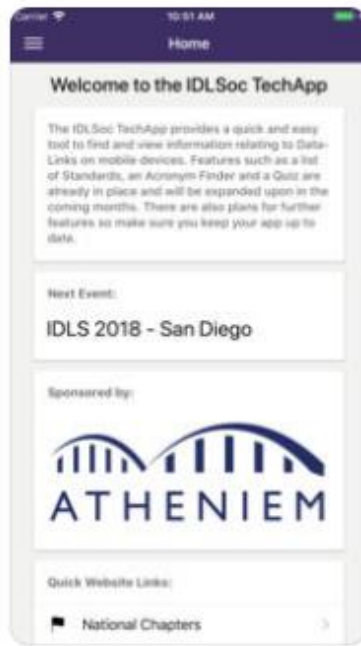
Carrier 10:51 AM

Home

Welcome to the IDLSoc TechApp

The IDLSoc TechApp provides a quick and easy tool to find and view information relating to Data-Links on mobile devices. Features such as a list of Standards, an Acronym Finder and a Quiz are already in place and will be expanded upon in the coming months. There are also plans for further features so make sure you keep your app up to date.

Next Event:

IDLS 2018 - San Diego

Sponsored by:

ATHENIEM

Quick Website Links:

National Chapters